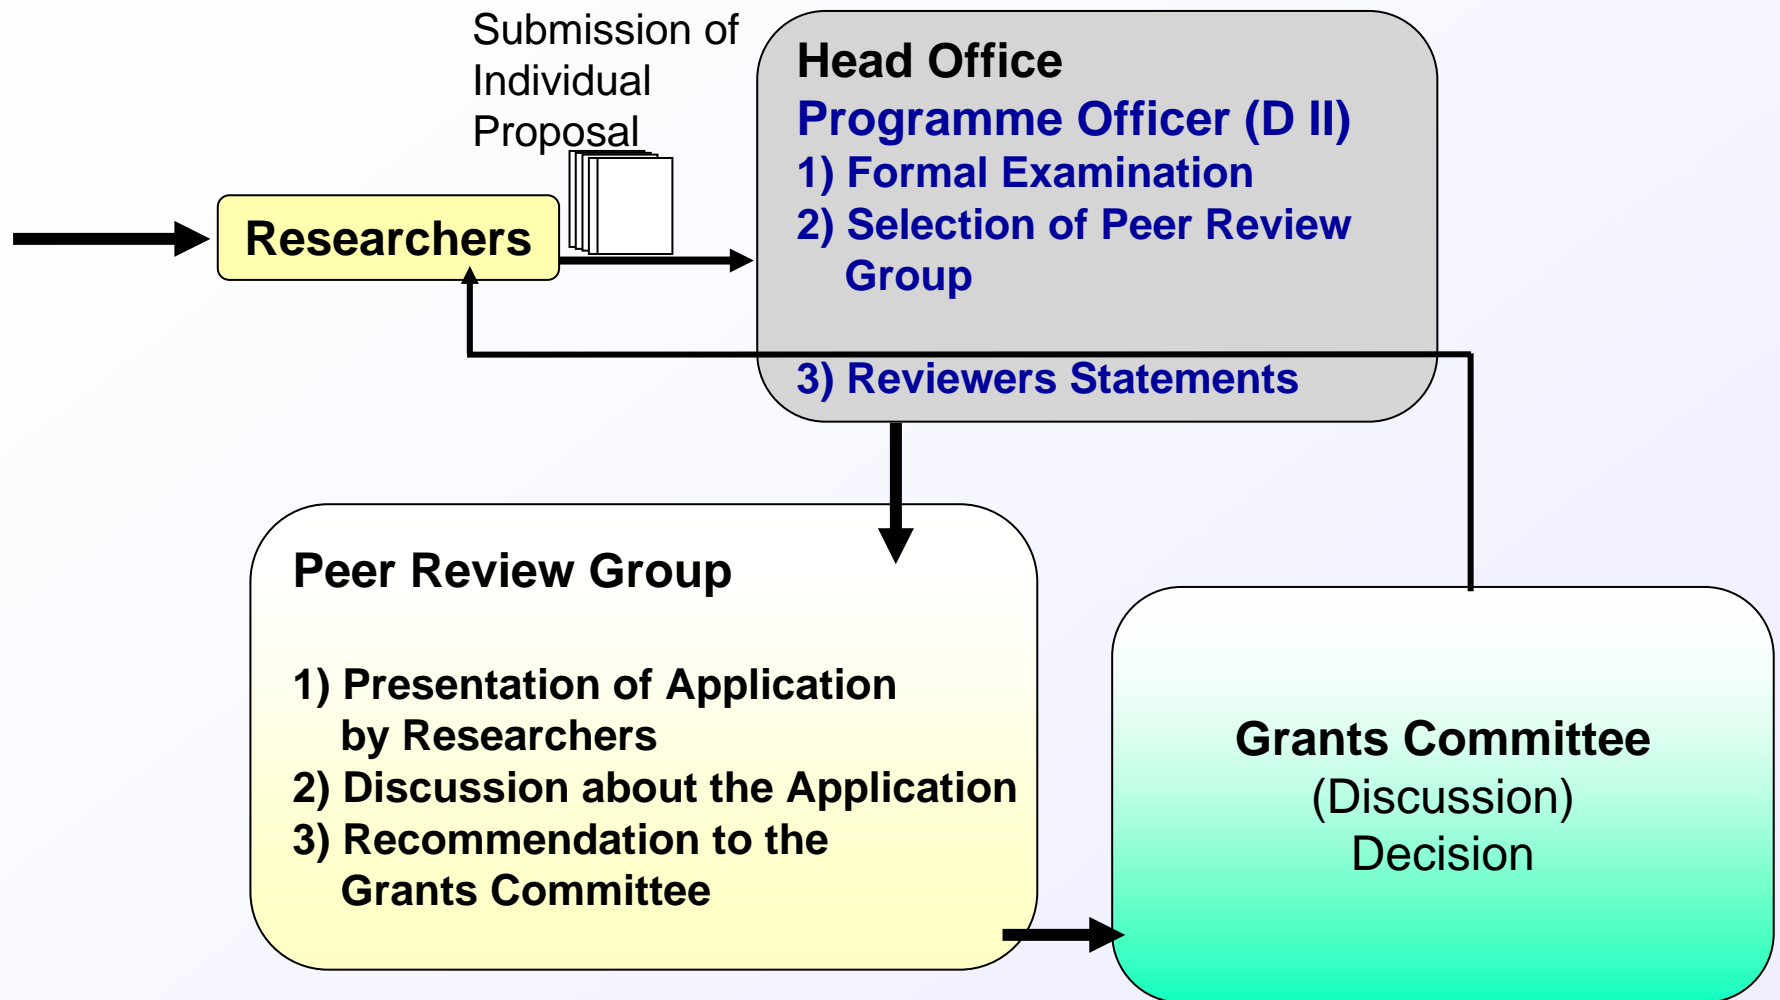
Submission of Individual Proposal

Researchers

Head Office
Programme Officer (D II)
1) Formal Examination
2) Selection of Peer Review Group
3) Reviewers Statements

Peer Review Group

1) Presentation of Application by Researchers
2) Discussion about the Application
3) Recommendation to the Grants Committee

Grants Committee
(Discussion)
Decision